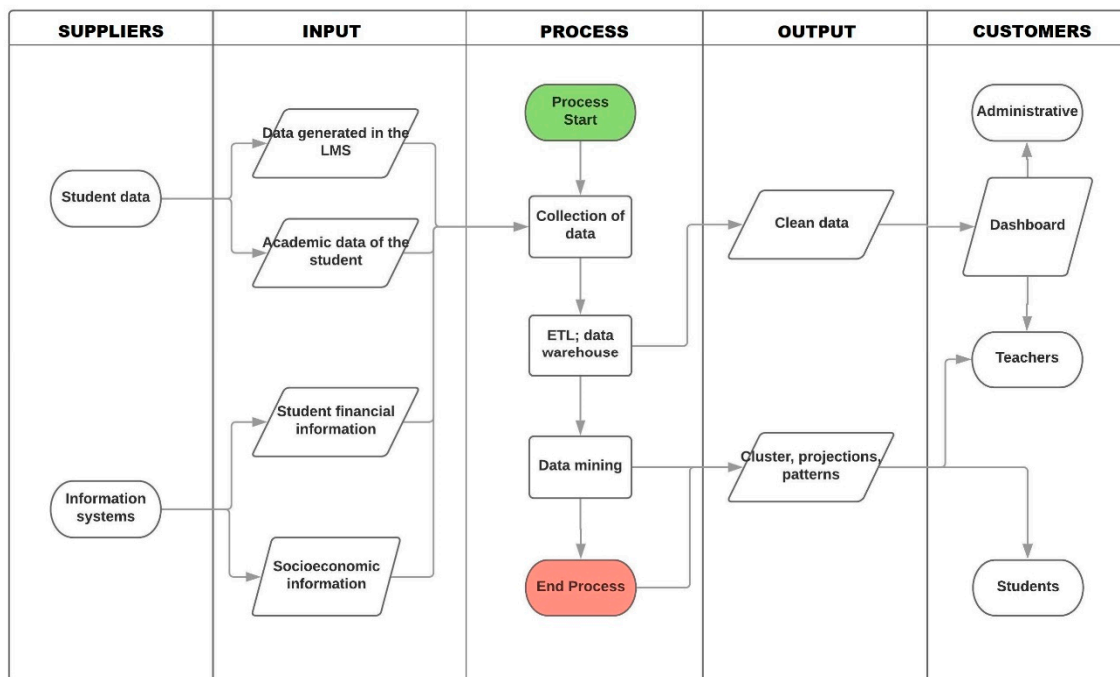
SUPPLIERS
INPUT
PROCESS
OUTPUT
CUSTOMERS

Student data

Information systems

Data generated in the LMS

Academic data of the student

Student financial information

Socioeconomic information

Process Start

Collection of data

ETL; data warehouse

Data mining

End Process

Clean data

Cluster, projections, patterns

Administrative

Dashboard

Teachers

Students